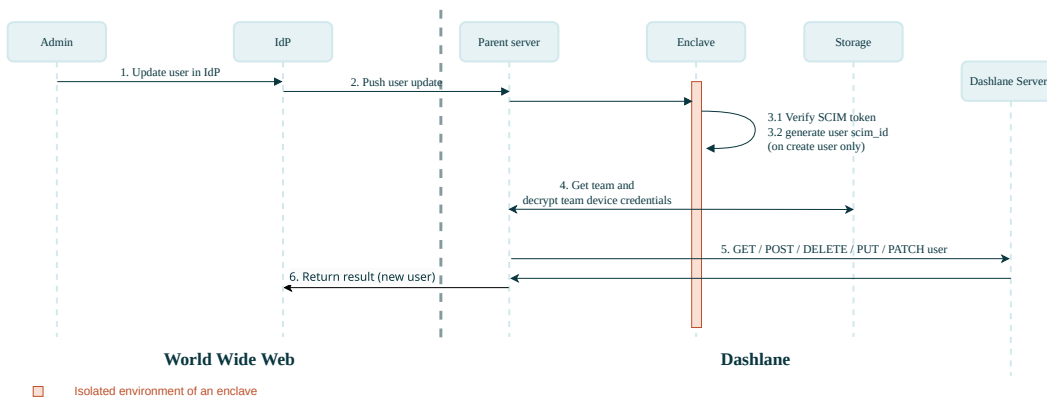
Admin

IdP

Parent server

Enclave

Storage

Dashlane Server

1. Update user in IdP

2. Push user update

3.1 Verify SCIM token
3.2 generate user scim_id
(on create user only)

4. Get team and
decrypt team device credentials

5. GET / POST / DELETE / PUT / PATCH user

6. Return result (new user)

World Wide Web

Dashlane

Isolated environment of an enclave